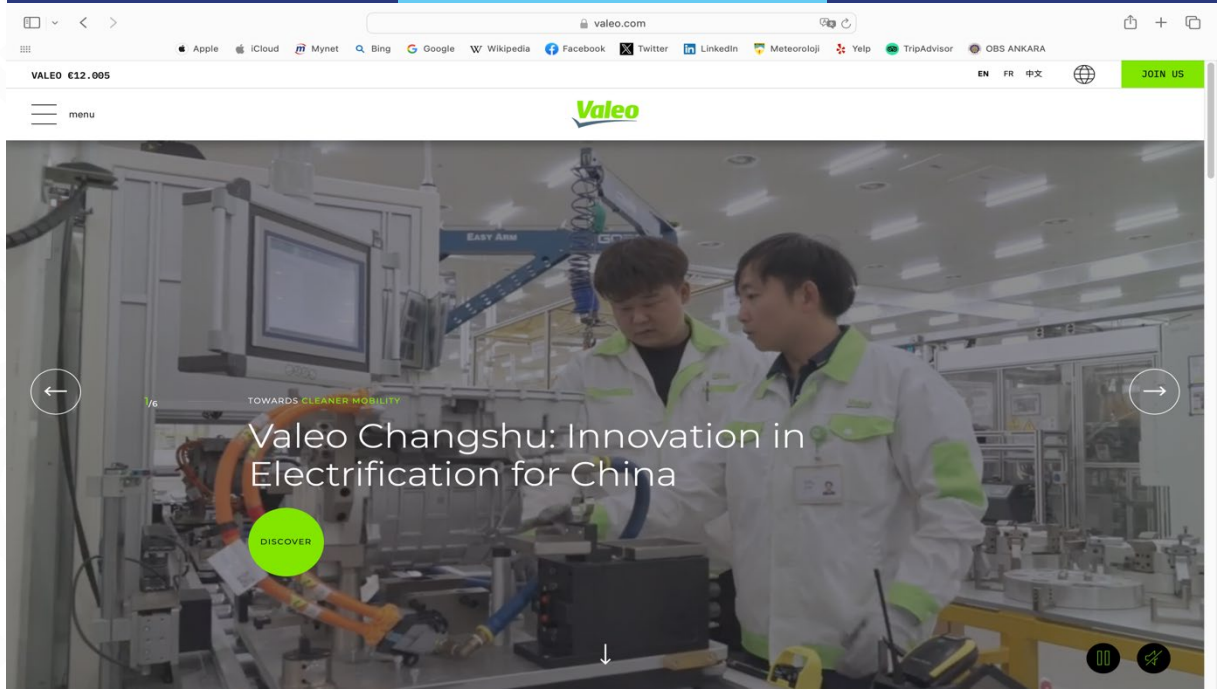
valeo.com

Apple iCloud Mynet Bing Google Wikipedia Facebook Twitter LinkedIn Meteoroloji Yelp TripAdvisor OBS ANKARA

VALEO €12.005

EN FR 中文

JOIN US

menu

Valeo

EASY ARM

1/6

TOWARDS CLEANER MOBILITY

Valeo Changshu: Innovation in Electrification for China

DISCOVER